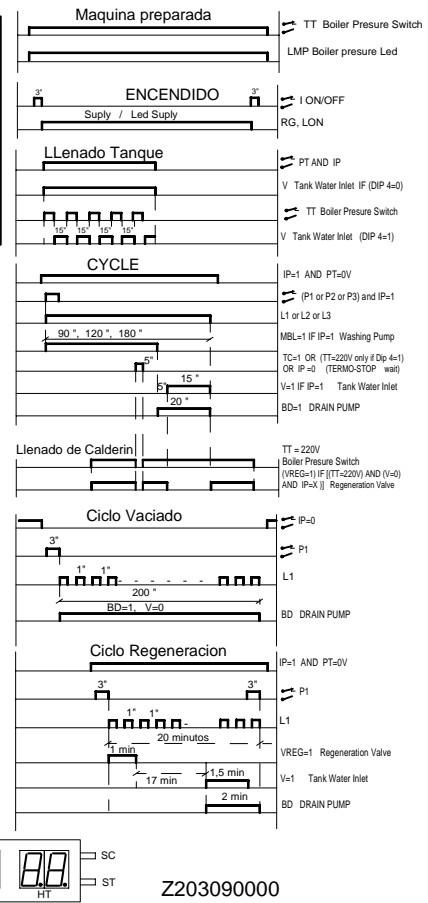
Maquina preparada

TT Boiler Presure Switch

LMP Boiler presure Led

3"

ENCENDIDO

3"

I ON/OFF

Suply / Led Suply

RG, LON

LLenado Tanque

PT AND IP

V Tank Water Inlet IF (DIP 4=0)

15" 15" 15" 15" 15"

TT Boiler Presure Switch

V Tank Water Inlet (DIP 4=1)

CYCLE

IP=1 AND PT=0V

(P1 or P2 or P3) and IP=1

L1 or L2 or L3

90 ", 120 ", 180 "

MBL=1 IF IP=1 Washing Pump

5"

TC=1 OR (TT=220V only if Dip 4=1) OR IP =0 (TERMO-STOP wait)

5"

15 "

V=1 IF IP=1 Tank Water Inlet

20 "

BD=1 DRAIN PUMP

Llenado de Calderin

TT = 220V Boiler Presure Switch

(VREG=1) IF [(TT=220V) AND (V=0) AND IP=X )] Regeneration Valve

Ciclo Vaciado

IP=0

3"

P1

1" 1"

L1

200 "

BD=1, V=0

BD DRAIN PUMP

Ciclo Regeneracion

IP=1 AND PT=0V

3"

3"

P1

1" 1"

L1

20 minutos

1 min

VREG=1 Regeneration Valve

17 min

1,5 min

V=1 Tank Water Inlet

2 min

BD DRAIN PUMP

SC

ST

HT

Z203090000